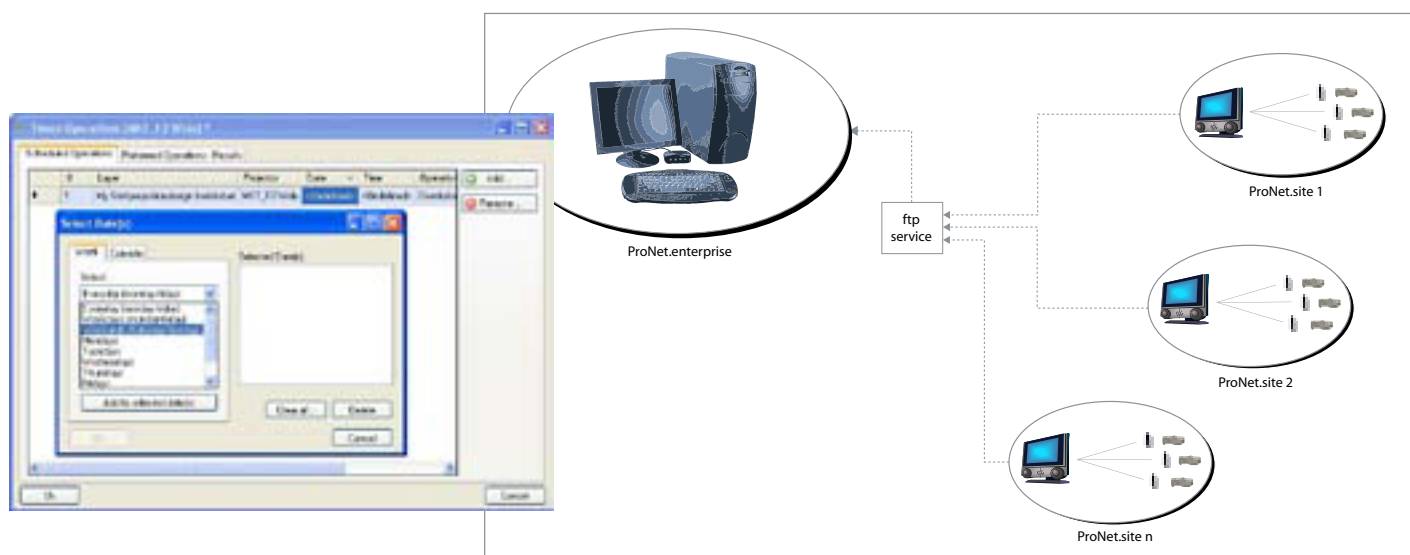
Timed Operations 2012.3.2 Wizard

Scheduled Operations | Planned Operations | Results

Add...

Remove...

Select Date(s)

Selected Date(s)

Clear all

Delete

Cancel

Ok

Cancel

ProNet.enterprise

ftp service

ProNet.site 1

ProNet.site 2

ProNet.site n